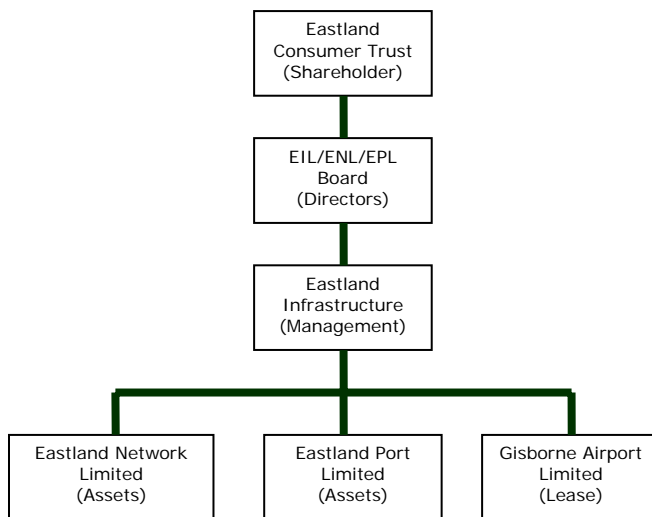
Eastland Consumer Trust (Shareholder)

EIL/ENL/EPL Board (Directors)

Eastland Infrastructure (Management)

Eastland Network Limited (Assets)

Eastland Port Limited (Assets)

Gisborne Airport Limited (Lease)